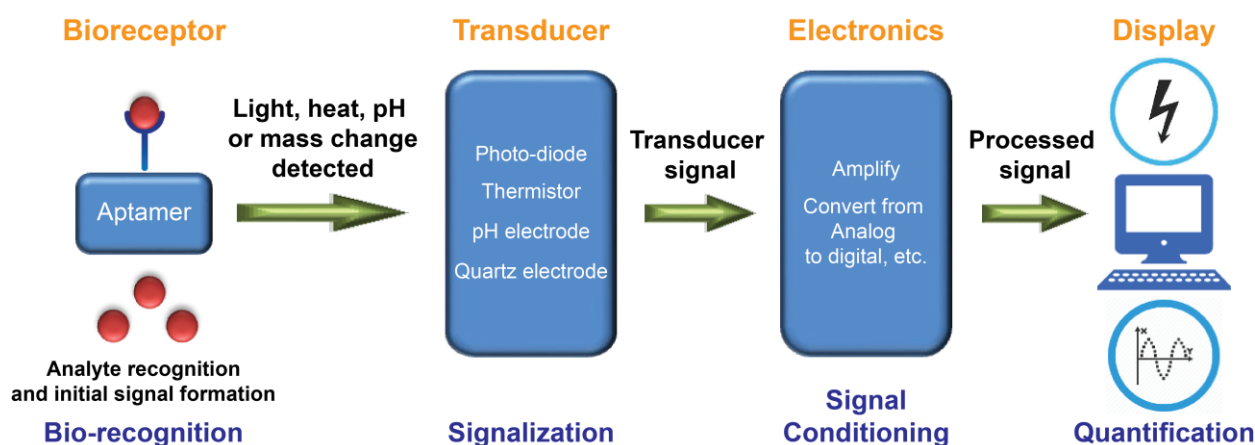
Bioreceptor

Aptamer

Analyte recognition and initial signal formation

Bio-recognition

Light, heat, pH or mass change detected

Transducer

Photo-diode

Thermistor

pH electrode

Quartz electrode

Signalization

Transducer signal

Electronics

Amplify

Convert from Analog to digital, etc.

Signal Conditioning

Processed signal

Display

Quantification